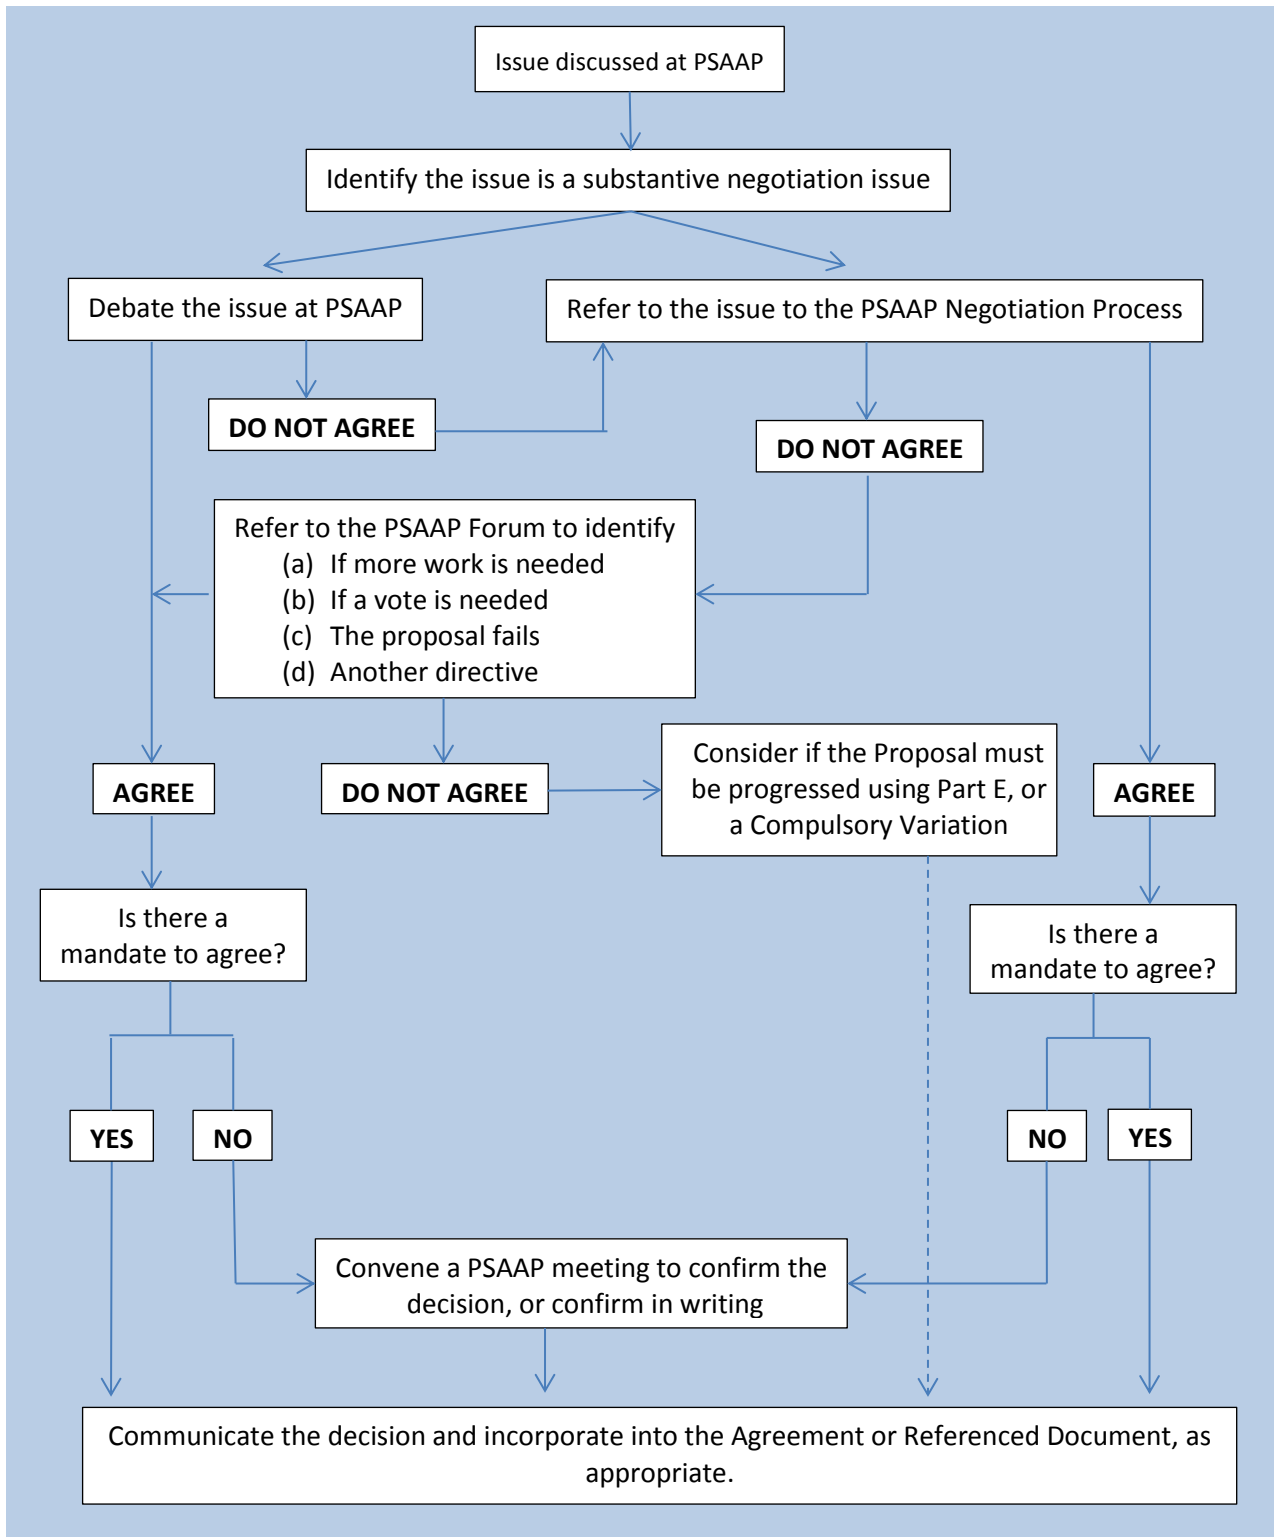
Issue discussed at PSAAP

Identify the issue is a substantive negotiation issue

Debate the issue at PSAAP

Refer to the issue to the PSAAP Negotiation Process

DO NOT AGREE

DO NOT AGREE

Refer to the PSAAP Forum to identify
(a) If more work is needed
(b) If a vote is needed
(c) The proposal fails
(d) Another directive

AGREE

DO NOT AGREE

Consider if the Proposal must be progressed using Part E, or a Compulsory Variation

AGREE

Is there a mandate to agree?

Is there a mandate to agree?

YES

NO

NO

YES

Convene a PSAAP meeting to confirm the decision, or confirm in writing

Communicate the decision and incorporate into the Agreement or Referenced Document, as appropriate.